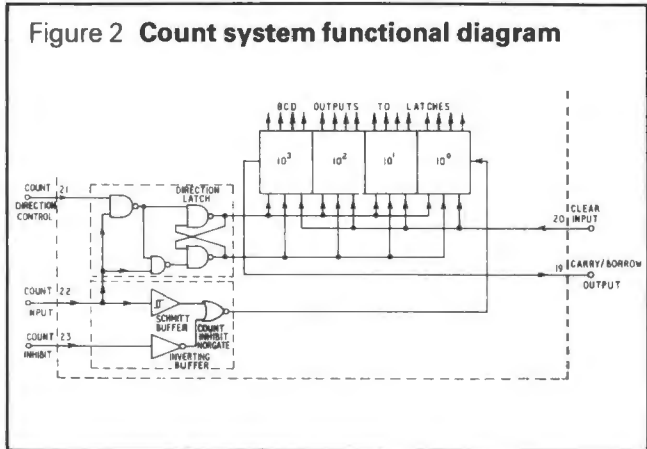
Figure 2 **Count system functional diagram**

BCD OUTPUTS TO LATCHES

$10^3$

$10^2$

$10^1$

$10^0$

COUNT DIRECTION CONTROL

21

DIRECTION LATCH

20

CLEAR INPUT

19

CARRY/BORROW OUTPUT

COUNT INPUT

22

SCHMITT BUFFER

COUNT INHIBIT NORGATE

COUNT INHIBIT

23

INVERTING BUFFER